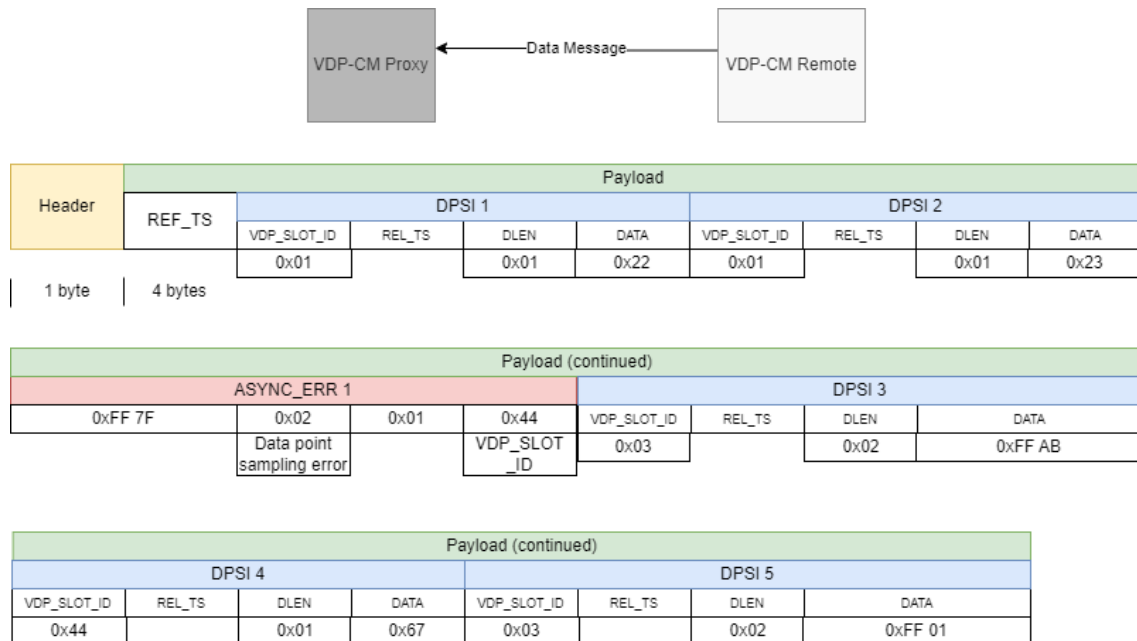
VDP-CM Proxy

Data Message

VDP-CM Remote

| Header | Payload | | | | | | | | |
|---|---|---|---|---|---|---|---|---|---|
| | REF_TS | DPSI 1 | | | | DPSI 2 | | | |
| | | VDP_SLOT_ID | REL_TS | DLEN | DATA | VDP_SLOT_ID | REL_TS | DLEN | DATA |
| | | 0x01 | | 0x01 | 0x22 | 0x01 | | 0x01 | 0x23 |
| 1 byte | 4 bytes | | | | | | | | |

| Payload (continued) | | | | | | | |
|---|---|---|---|---|---|---|---|
| ASYNC_ERR 1 | | | | DPSI 3 | | | |
| 0xFF 7F | 0x02 | 0x01 | 0x44 | VDP_SLOT_ID | REL_TS | DLEN | DATA |
| | Data point sampling error | | VDP_SLOT_ID | 0x03 | | 0x02 | 0xFF AB |

| Payload (continued) | | | | | | | |
|---|---|---|---|---|---|---|---|
| DPSI 4 | | | | DPSI 5 | | | |
| VDP_SLOT_ID | REL_TS | DLEN | DATA | VDP_SLOT_ID | REL_TS | DLEN | DATA |
| 0x44 | | 0x01 | 0x67 | 0x03 | | 0x02 | 0xFF 01 |